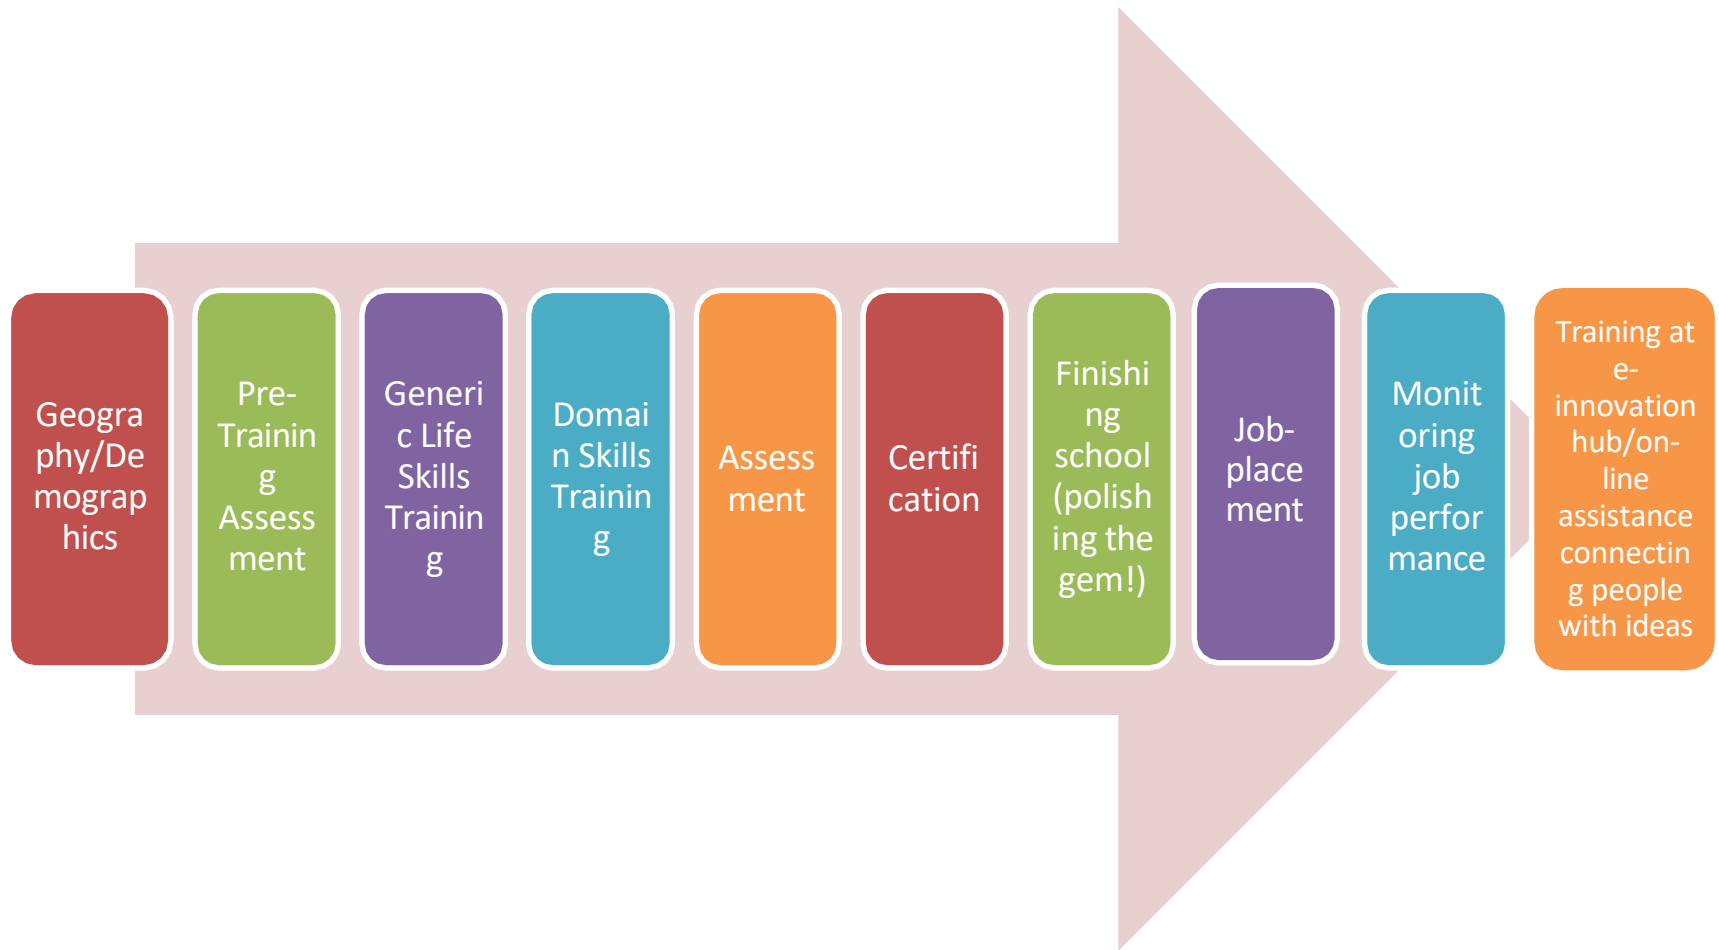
Geography/Demographics

Pre-Training Assessment

Generic Life Skills Training

Domain Skills Training

Assessment

Certification

Finishing school (polishing the gem!)

Job-placement

Monitoring job performance

Training at e-innovation hub/on-line assistance connecting people with ideas